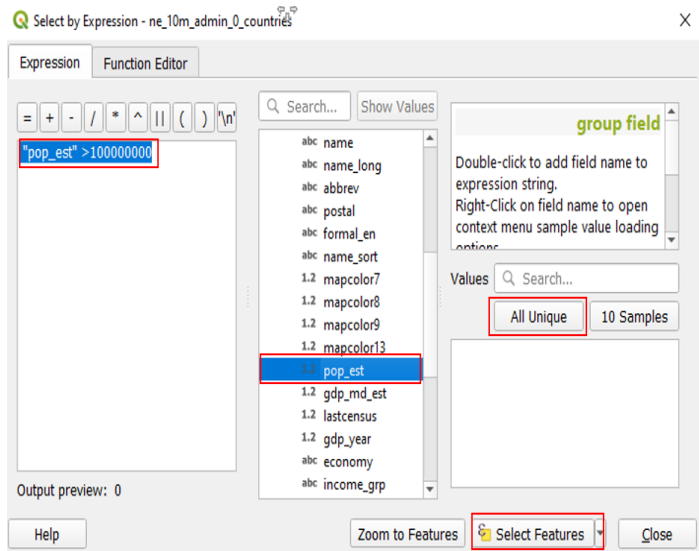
Select by Expression - ne_10m_admin_0_countries

Expression | Function Editor

= + - / * ^ || ( ) '\n'

"pop_est" >100000000

Output preview: 0

Search... | Show Values

abc name
abc name_long
abc abbrev
abc postal
abc formal_en
abc name_sort
1.2 mapcolor7
1.2 mapcolor8
1.2 mapcolor9
1.2 mapcolor13
1.2 pop_est
1.2 gdp_md_est
1.2 lastcensus
1.2 gdp_year
abc economy
abc income_grp

group field

Double-click to add field name to expression string.
Right-Click on field name to open context menu sample value loading options

Values | Search...

All Unique | 10 Samples

Help | Zoom to Features | Select Features | Close